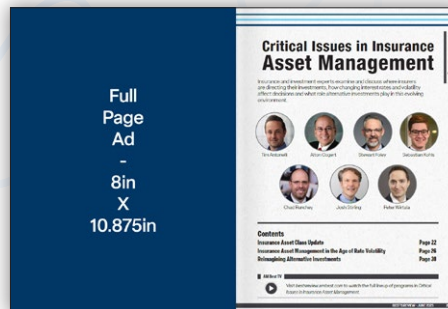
Full Page Ad - 8in X 10.875in

Critical Issues in Insurance Asset Management

Insurance and investment experts examine and discuss where insurers are directing their investments, how changing interest rates and volatility affect decisions and what role alternative investments play in this evolving environment.

Tim Antonelli
Allan Cogert
Stewart Foley
Sebastian Korte
Chad Ramchey
Josh Stirling
Peter Nikiuta

Contents
Insurance Asset Class Update Page 22
Insurance Asset Management in the Age of Rate Volatility Page 26
Reimagining Alternative Investments Page 30

AM Best TV

Visit bestreview.ambest.com to watch the full lineup of programs in Critical Issues in Insurance Asset Management.

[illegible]